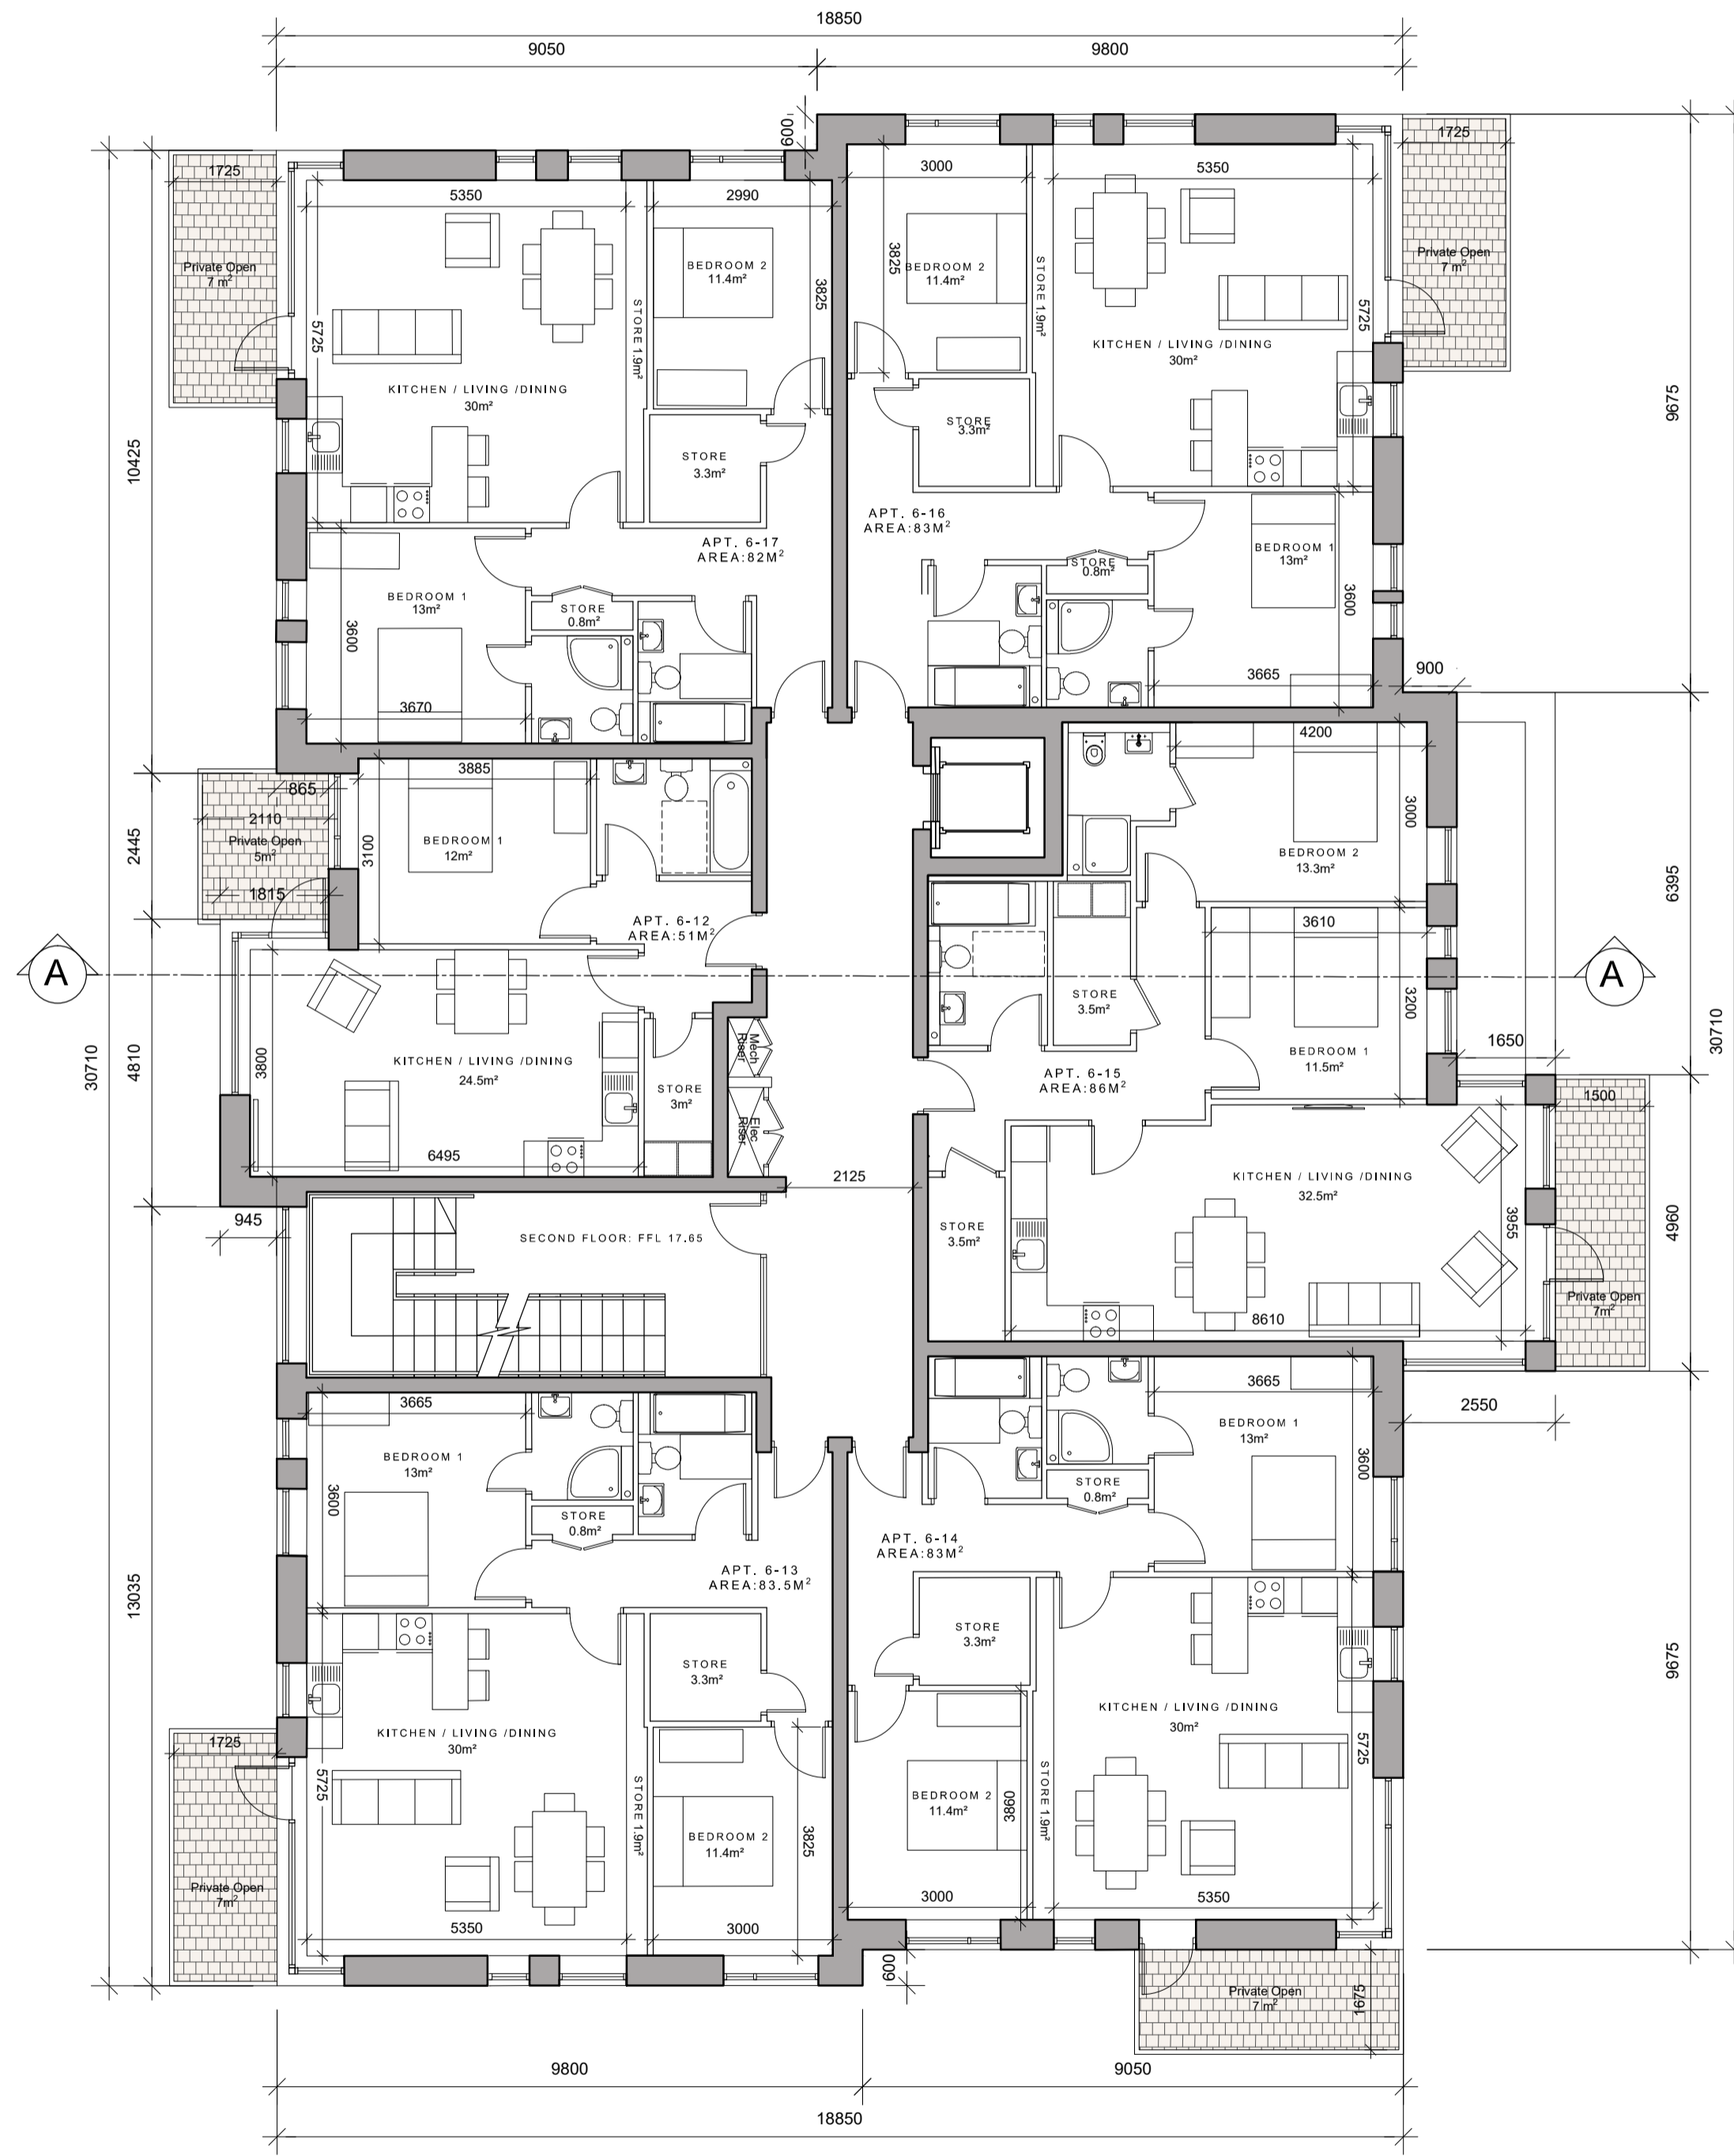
18850
9050
9800
600
1725
5350
2990
3000
5350
1725
Private Open
7 m²
BEDROOM 2
11.4m²
3825
3825
BEDROOM 2
11.4m²
STORE 1.9m²
Private Open
7 m²
5725
STORE 1.9m²
KITCHEN / LIVING /DINING
30m²
5725
KITCHEN / LIVING /DINING
30m²
9675
STORE
3.3m²
10425
STORE
3.3m²
APT. 6-16
AREA:83M²
APT. 6-17
AREA:82M²
BEDROOM 1
13m²
STORE
0.8m²
BEDROOM 1
13m²
STORE
0.8m²
3600
3600
3665
900
3670
4200
865
3885
3000
2445
2110
Private Open
5m²
BEDROOM 1
12m²
3100
BEDROOM 2
13.3m²
6395
1815
APT. 6-12
AREA:51M²
3610
A
A
STORE
3.5m²
3200
KITCHEN / LIVING /DINING
24.5m²
Mech Riser
BEDROOM 1
11.5m²
30710
4810
3800
STORE
3m²
APT. 6-15
AREA:86M²
1650
30710
1500
Elec Riser
6495
KITCHEN / LIVING /DINING
32.5m²
2125
945
STORE
3.5m²
3955
4960
SECOND FLOOR: FFL 17.65
Private Open
7m²
8610
3665
2550
3665
BEDROOM 1
13m²
BEDROOM 1
13m²
3600
3600
STORE
0.8m²
STORE
0.8m²
APT. 6-14
AREA:83M²
APT. 6-13
AREA:83.5M²
13035
STORE
3.3m²
STORE
3.3m²
9675
KITCHEN / LIVING /DINING
30m²
1725
KITCHEN / LIVING /DINING
30m²
5725
5725
BEDROOM 2
11.4m²
3860
STORE 1.9m²
STORE 1.9m²
BEDROOM 2
11.4m²
3825
Private Open
7m²
3000
5350
5350
3000
600
Private Open
7m²
1675
9800
9050
18850